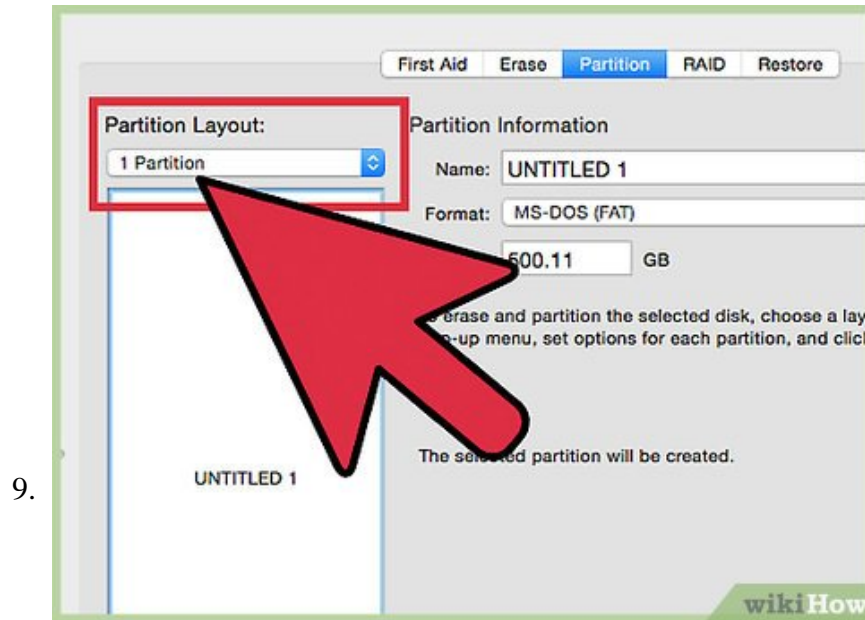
First Aid Erase Partition RAID Restore

Partition Layout:

1 Partition

Partition Information

Name: UNTITLED 1

Format: MS-DOS (FAT)

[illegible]500.11 GB

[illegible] erase and partition the selected disk, choose a lay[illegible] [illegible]-up menu, set options for each partition, and clic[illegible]

The sel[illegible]ed partition will be created.

UNTITLED 1

9.

wikiHow